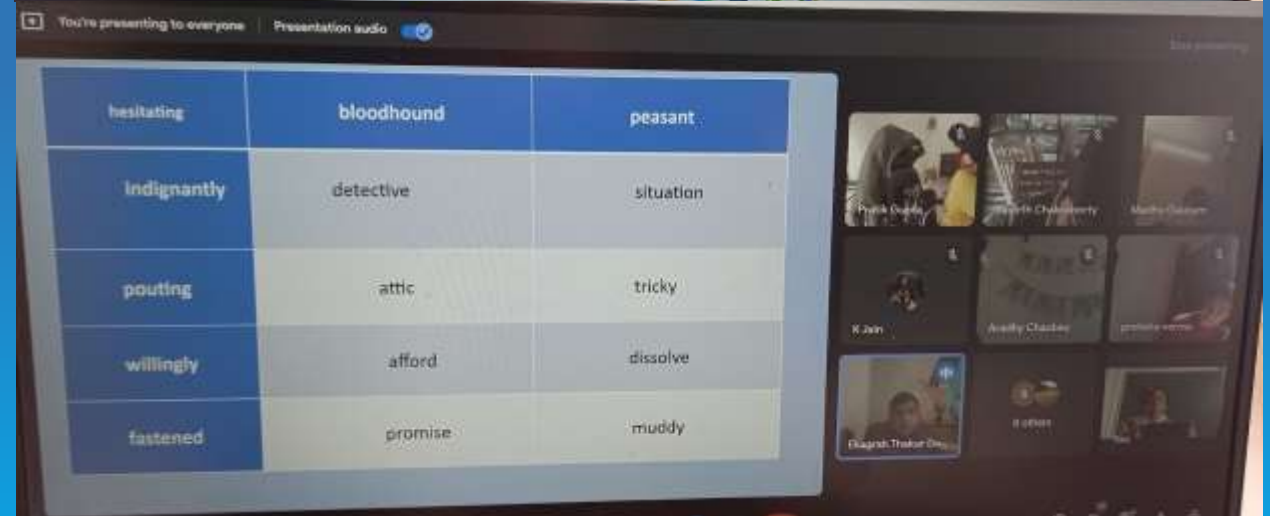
You're presenting to everyone | Presentation audio

Stop presenting

| hesitating | bloodhound | peasant |
|---|---|---|
| indignantly | detective | situation |
| pouting | attic | tricky |
| willingly | afford | dissolve |
| fastened | promise | muddy |

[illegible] Dubey
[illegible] Chakraborty
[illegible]
K Jain
Aradhy Chaubey
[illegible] verma
Ekagrah Thakur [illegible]
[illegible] others